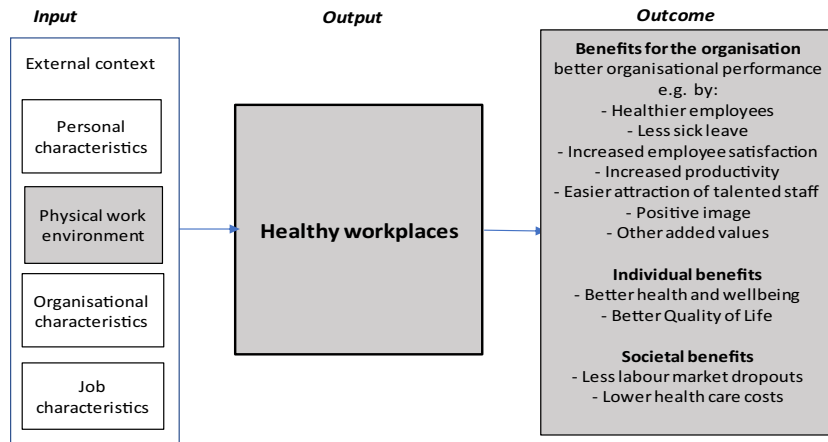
Input

Output

Outcome

External context

Personal characteristics

Physical work environment

Organisational characteristics

Job characteristics

Healthy workplaces

Benefits for the organisation
better organisational performance e.g. by:
- Healthier employees
- Less sick leave
- Increased employee satisfaction
- Increased productivity
- Easier attraction of talented staff
- Positive image
- Other added values

Individual benefits
- Better health and wellbeing
- Better Quality of Life

Societal benefits
- Less labour market dropouts
- Lower health care costs